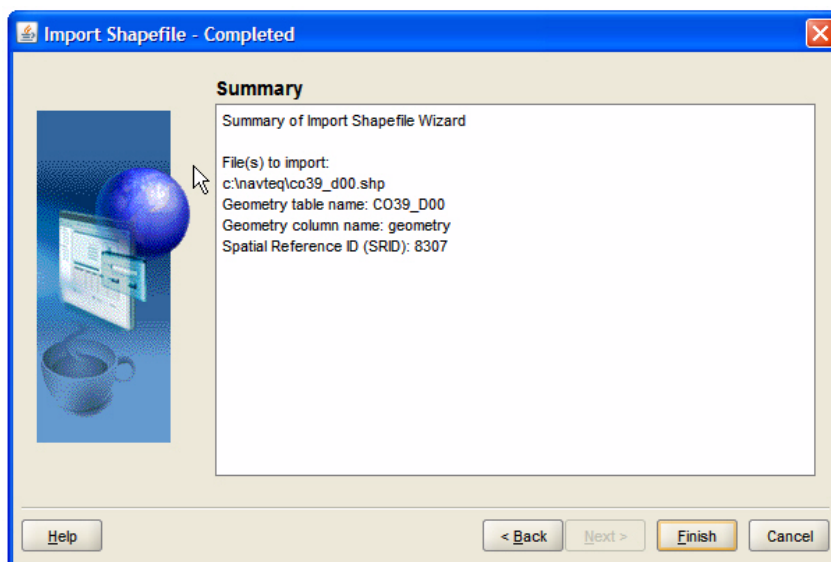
Import Shapefile - Completed

Summary

Summary of Import Shapefile Wizard

File(s) to import:
c:\navteq\co39_d00.shp
Geometry table name: CO39_D00
Geometry column name: geometry
Spatial Reference ID (SRID): 8307

Help

< Back

Next >

Finish

Cancel